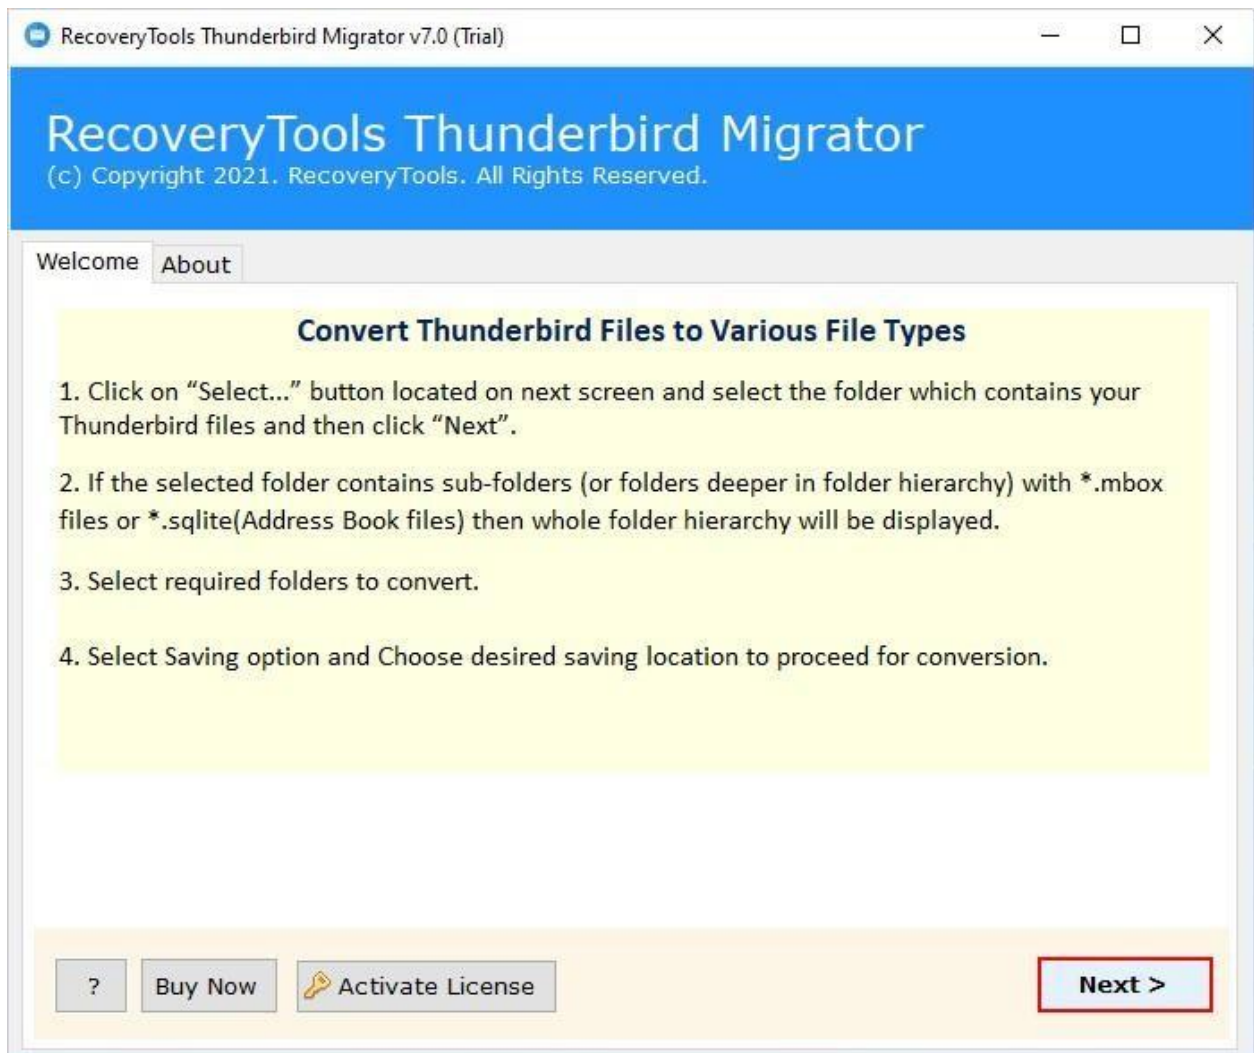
RecoveryTools Thunderbird Migrator v7.0 (Trial)

RecoveryTools Thunderbird Migrator
(c) Copyright 2021. RecoveryTools. All Rights Reserved.

Welcome About

Convert Thunderbird Files to Various File Types

1. Click on “Select...” button located on next screen and select the folder which contains your Thunderbird files and then click “Next”.

2. If the selected folder contains sub-folders (or folders deeper in folder hierarchy) with *.mbox files or *.sqlite(Address Book files) then whole folder hierarchy will be displayed.

3. Select required folders to convert.

4. Select Saving option and Choose desired saving location to proceed for conversion.

? Buy Now Activate License Next >